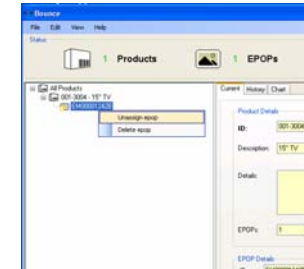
Bounce
File Edit View Help
Status
1 Products
1 EPOPs
All Products
001-3004 - 15" TV
5400001242
Unassign epop
Delete epop
Current History Chart
Product Details
ID: 001-3004
Description: 15" TV
Details:
EPOPs: 1
EPOP Details